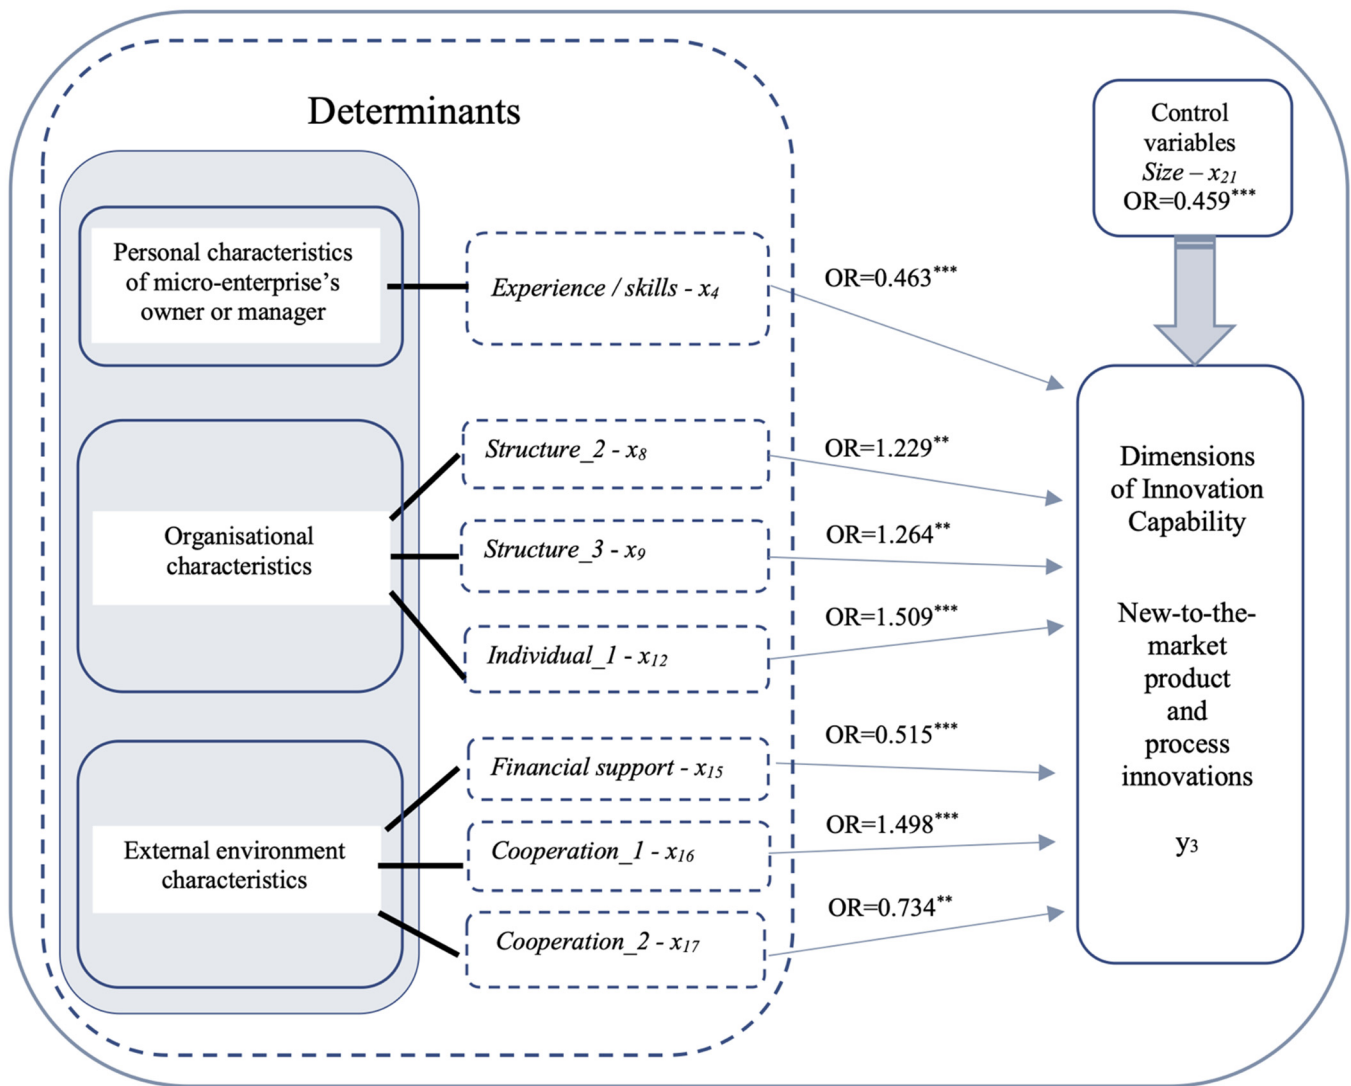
Determinants

Control variables
*Size* – $x_{21}$
OR=0.459***

Personal characteristics of micro-enterprise's owner or manager

*Experience / skills* - $x_4$

OR=0.463***

Organisational characteristics

*Structure_2* - $x_8$

OR=1.229**

*Structure_3* - $x_9$

OR=1.264**

*Individual_1* - $x_{12}$

OR=1.509***

External environment characteristics

*Financial support* - $x_{15}$

OR=0.515***

*Cooperation_1* - $x_{16}$

OR=1.498***

*Cooperation_2* - $x_{17}$

OR=0.734**

Dimensions of Innovation Capability

New-to-the-market product and process innovations

$y_3$